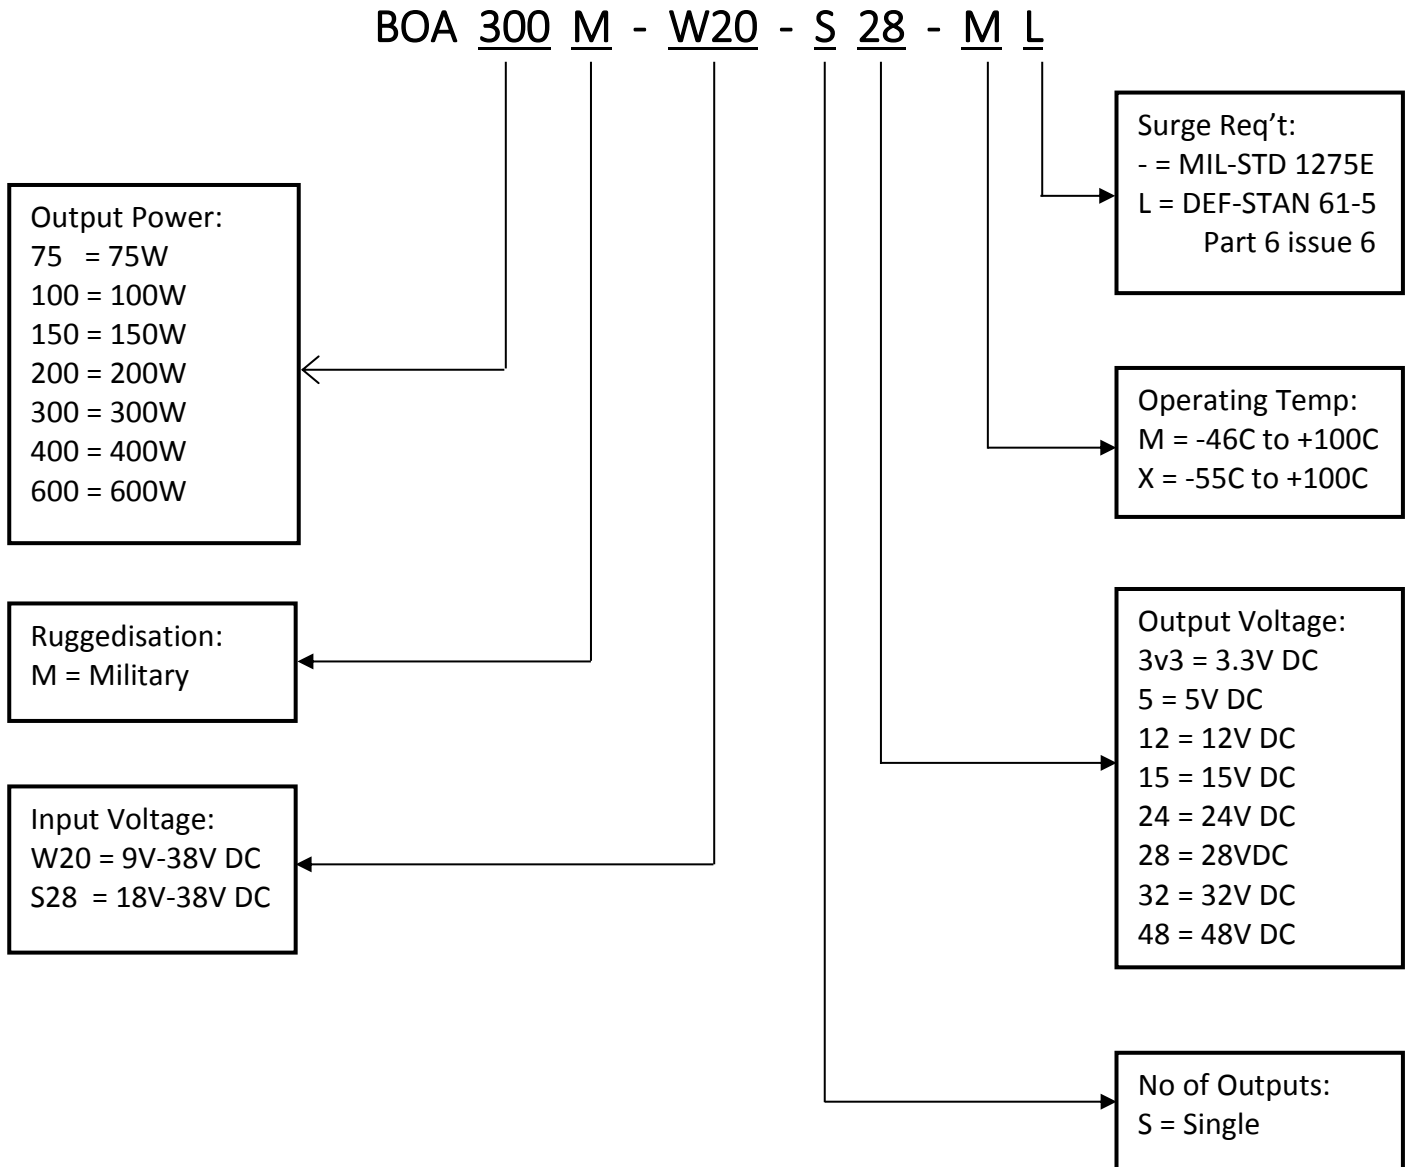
BOA 300 M - W20 - S 28 - M L

Surge Req't:
- = MIL-STD 1275E
L = DEF-STAN 61-5
Part 6 issue 6

Output Power:
75 = 75W
100 = 100W
150 = 150W
200 = 200W
300 = 300W
400 = 400W
600 = 600W

Operating Temp:
M = -46C to +100C
X = -55C to +100C

Ruggedisation:
M = Military

Output Voltage:
3v3 = 3.3V DC
5 = 5V DC
12 = 12V DC
15 = 15V DC
24 = 24V DC
28 = 28VDC
32 = 32V DC
48 = 48V DC

Input Voltage:
W20 = 9V-38V DC
S28 = 18V-38V DC

No of Outputs:
S = Single